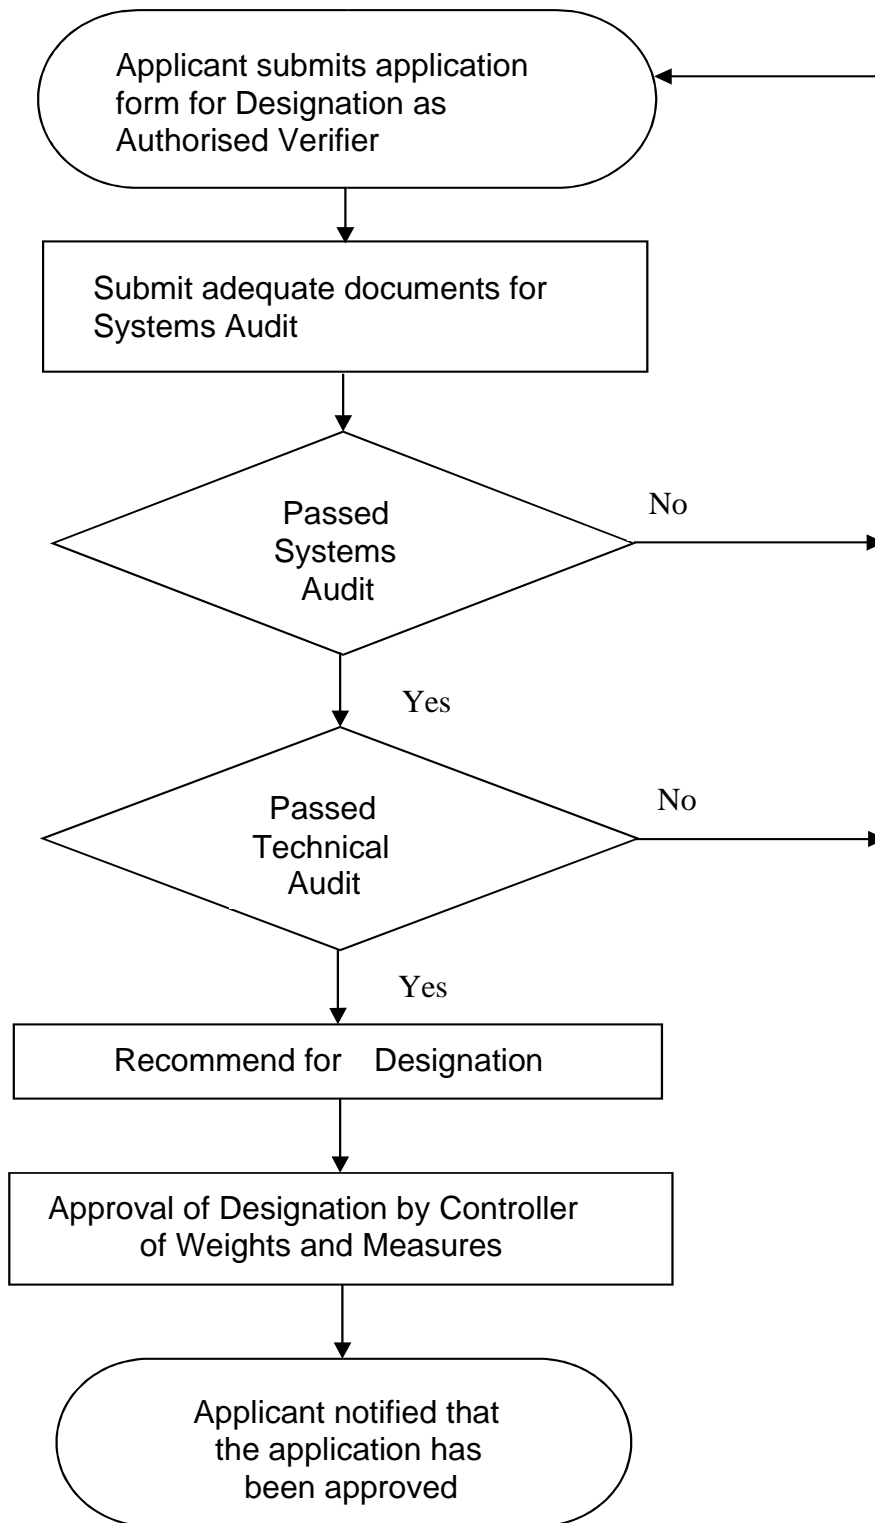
Applicant submits application form for Designation as Authorised Verifier

Submit adequate documents for Systems Audit

Passed Systems Audit

No

Yes

Passed Technical Audit

No

Yes

Recommend for Designation

Approval of Designation by Controller of Weights and Measures

Applicant notified that the application has been approved